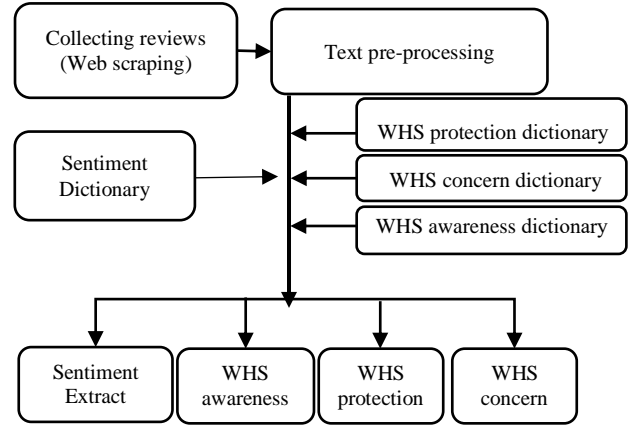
Collecting reviews (Web scraping)

Text pre-processing

WHS protection dictionary

Sentiment Dictionary

WHS concern dictionary

WHS awareness dictionary

Sentiment Extract

WHS awareness

WHS protection

WHS concern